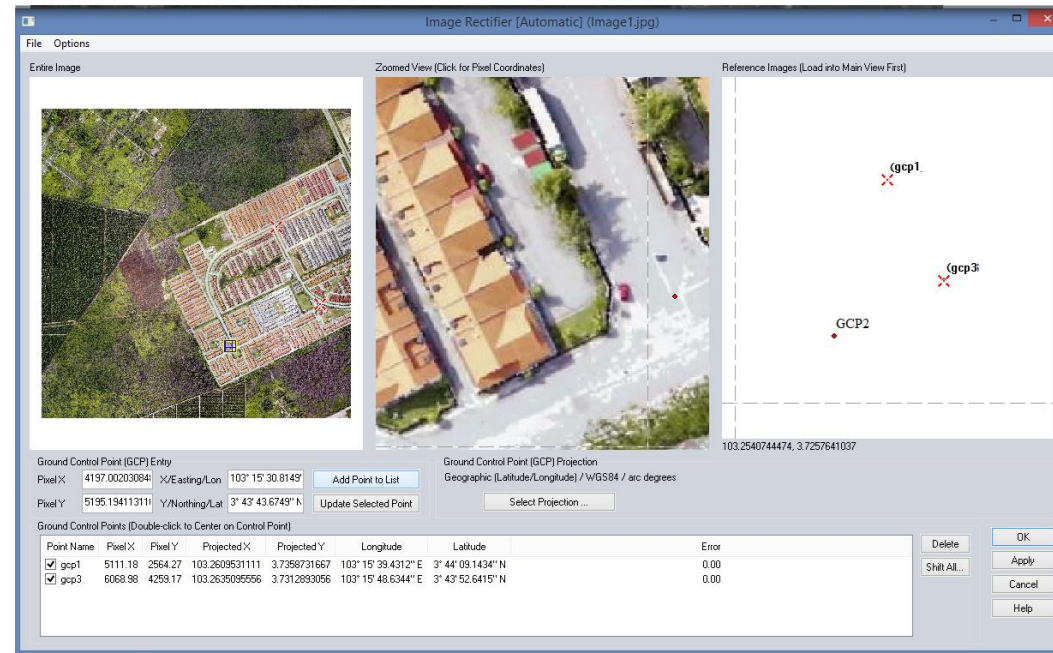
Image Rectifier [Automatic] (Image1.jpg)

File Options

Entire Image

Zoomed View (Click for Pixel Coordinates)

Reference Images (Load into Main View First)

(gcp1

(gcp3

GCP2

103.2540744474, 3.7257641037

Ground Control Point (GCP) Entry

Pixel X 4197.00203084 X/Easting/Lon 103° 15' 30.8149'

Add Point to List

Pixel Y 5195.19411311 Y/Northing/Lat 3° 43' 43.6749" N

Update Selected Point

Ground Control Point (GCP) Projection

Geographic (Latitude/Longitude) / WGS84 / arc degrees

Select Projection ...

Ground Control Points (Double-click to Center on Control Point)

| Point Name | Pixel X | Pixel Y | Projected X | Projected Y | Longitude | Latitude | Error |
|---|---|---|---|---|---|---|---|
| ✔ gcp1 | 5111.18 | 2564.27 | 103.2609531111 | 3.7358731667 | 103° 15' 39.4312" E | 3° 44' 09.1434" N | 0.00 |
| ✔ gcp3 | 6068.98 | 4259.17 | 103.2635095556 | 3.7312893056 | 103° 15' 48.6344" E | 3° 43' 52.6415" N | 0.00 |

Delete

Shift All...

OK

Apply

Cancel

Help